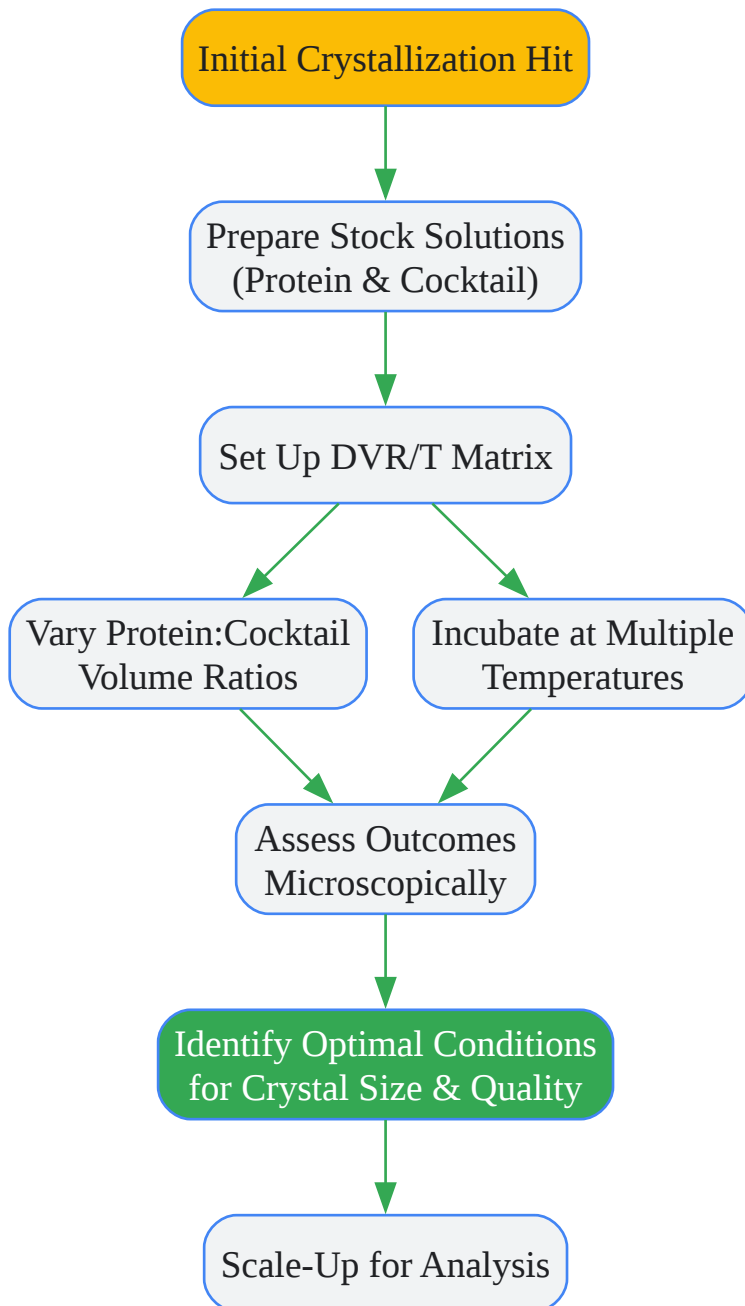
Initial Crystallization Hit

Prepare Stock Solutions (Protein & Cocktail)

Set Up DVR/T Matrix

Vary Protein:Cocktail Volume Ratios

Incubate at Multiple Temperatures

Assess Outcomes Microscopically

Identify Optimal Conditions for Crystal Size & Quality

Scale-Up for Analysis